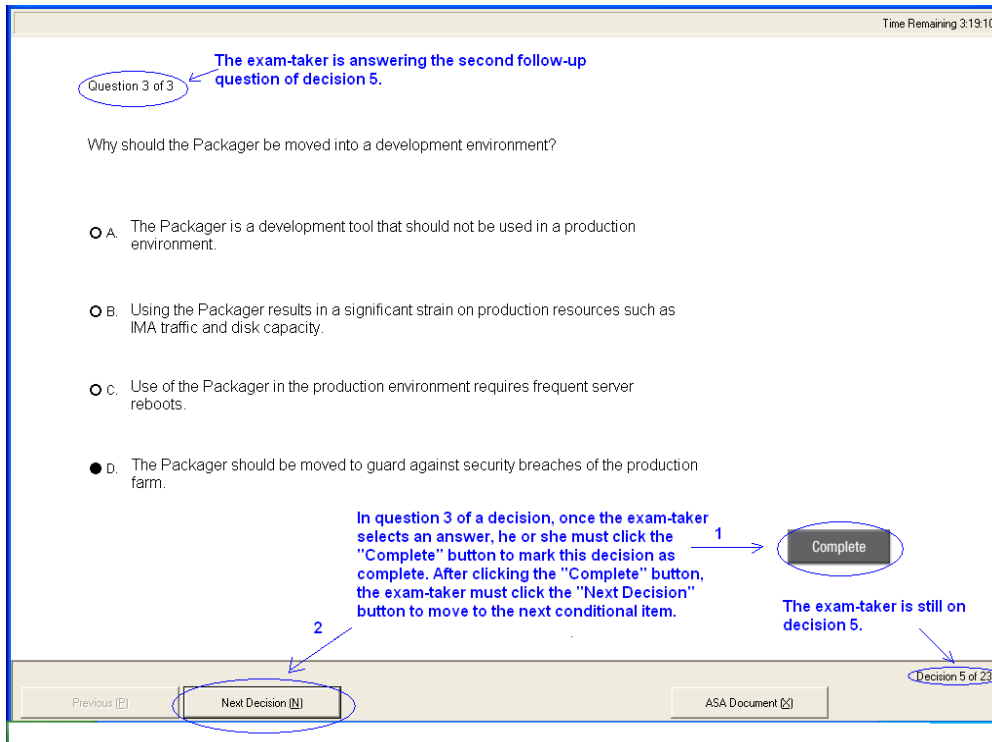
Time Remaining 3:19:10

Question 3 of 3

The exam-taker is answering the second follow-up question of decision 5.

Why should the Packager be moved into a development environment?

A. The Packager is a development tool that should not be used in a production environment.

B. Using the Packager results in a significant strain on production resources such as IMA traffic and disk capacity.

C. Use of the Packager in the production environment requires frequent server reboots.

D. The Packager should be moved to guard against security breaches of the production farm.

In question 3 of a decision, once the exam-taker selects an answer, he or she must click the "Complete" button to mark this decision as complete. After clicking the "Complete" button, the exam-taker must click the "Next Decision" button to move to the next conditional item.

1

Complete

2

The exam-taker is still on decision 5.

Decision 5 of 23

Previous (P)

Next Decision (N)

ASA Document (X)